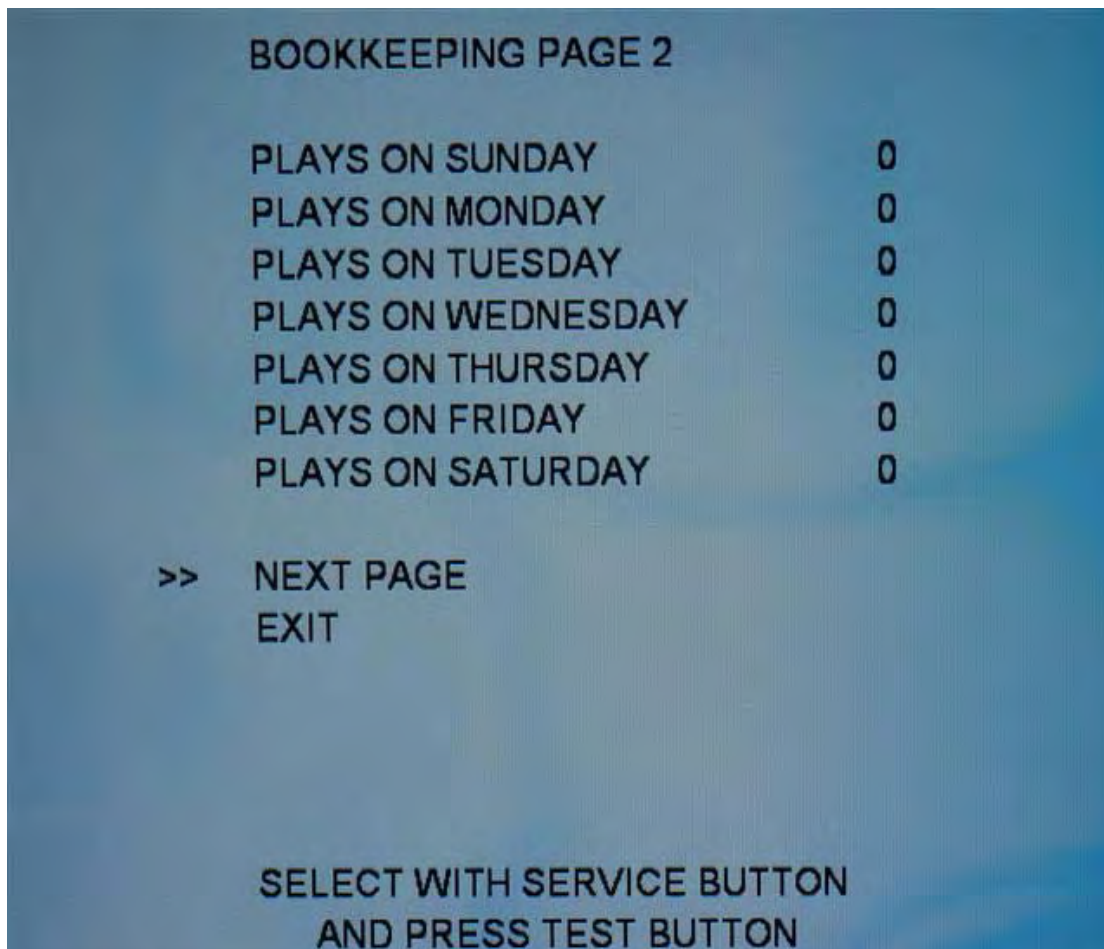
BOOKKEEPING PAGE 2

| | |
|---|---|
| PLAYS ON SUNDAY | 0 |
| PLAYS ON MONDAY | 0 |
| PLAYS ON TUESDAY | 0 |
| PLAYS ON WEDNESDAY | 0 |
| PLAYS ON THURSDAY | 0 |
| PLAYS ON FRIDAY | 0 |
| PLAYS ON SATURDAY | 0 |

>> NEXT PAGE
EXIT

SELECT WITH SERVICE BUTTON
AND PRESS TEST BUTTON